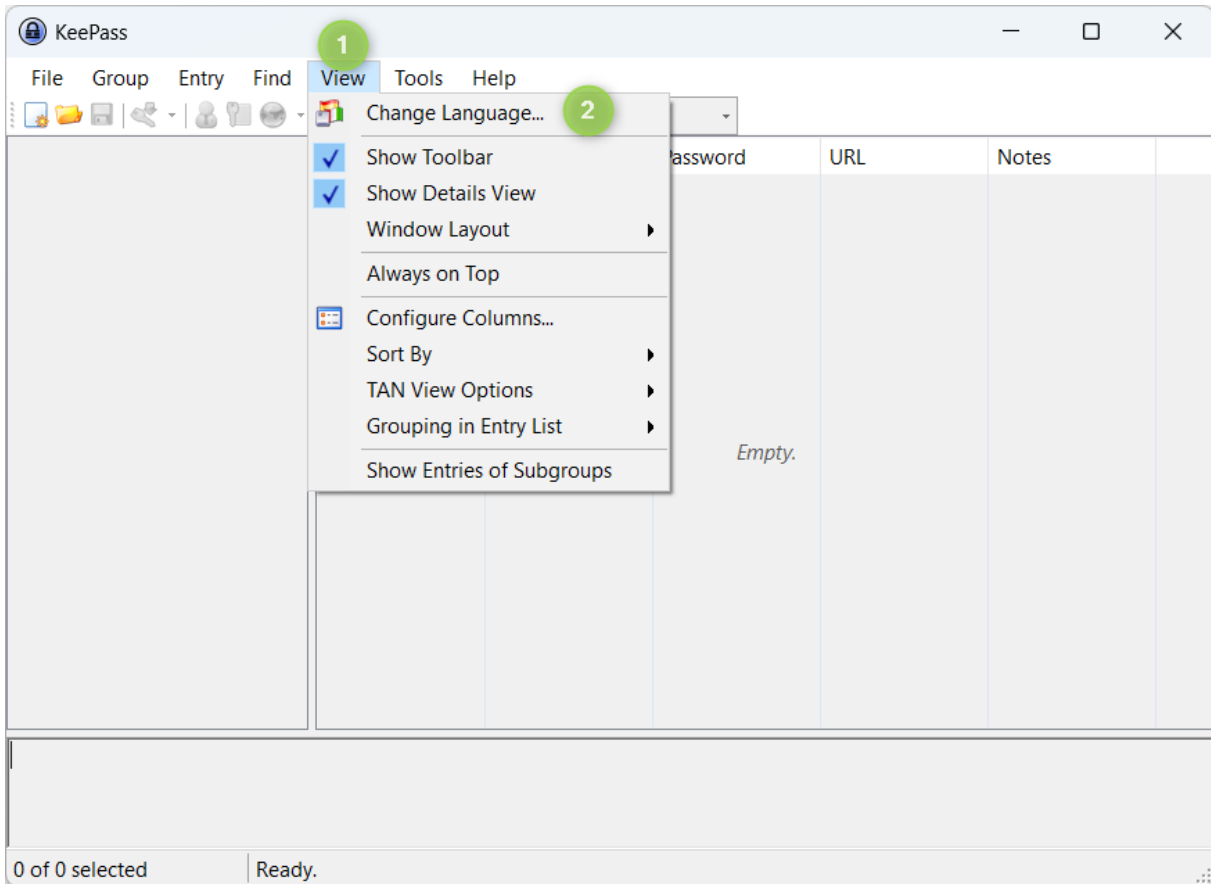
KeePass

1

File Group Entry Find View Tools Help

Change Language... 2

Show Toolbar
Show Details View
Window Layout
Always on Top
Configure Columns...
Sort By
TAN View Options
Grouping in Entry List
Show Entries of Subgroups

assword URL Notes

Empty.

0 of 0 selected Ready.